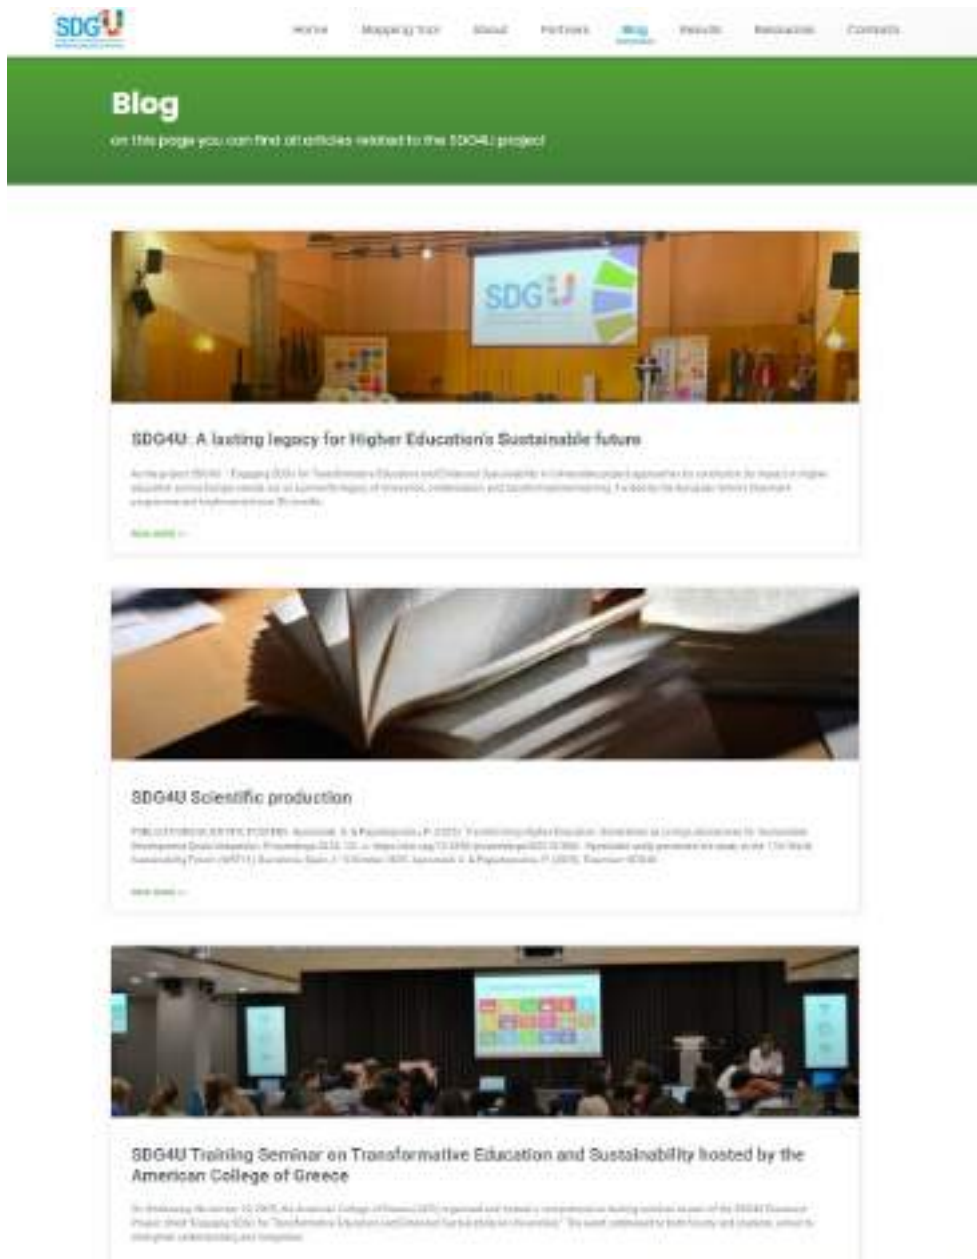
SDG4U

Home Mapping tool About Partners Blog Results Resources Contacts

Blog

on this page you can find all articles related to the SDG4U project

SDG4U

SDG4U: A lasting legacy for Higher Education's Sustainable future

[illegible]

Read more →

SDG4U Scientific production

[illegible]

Read more →

SDG4U Training Seminar on Transformative Education and Sustainability hosted by the American College of Greece

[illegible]